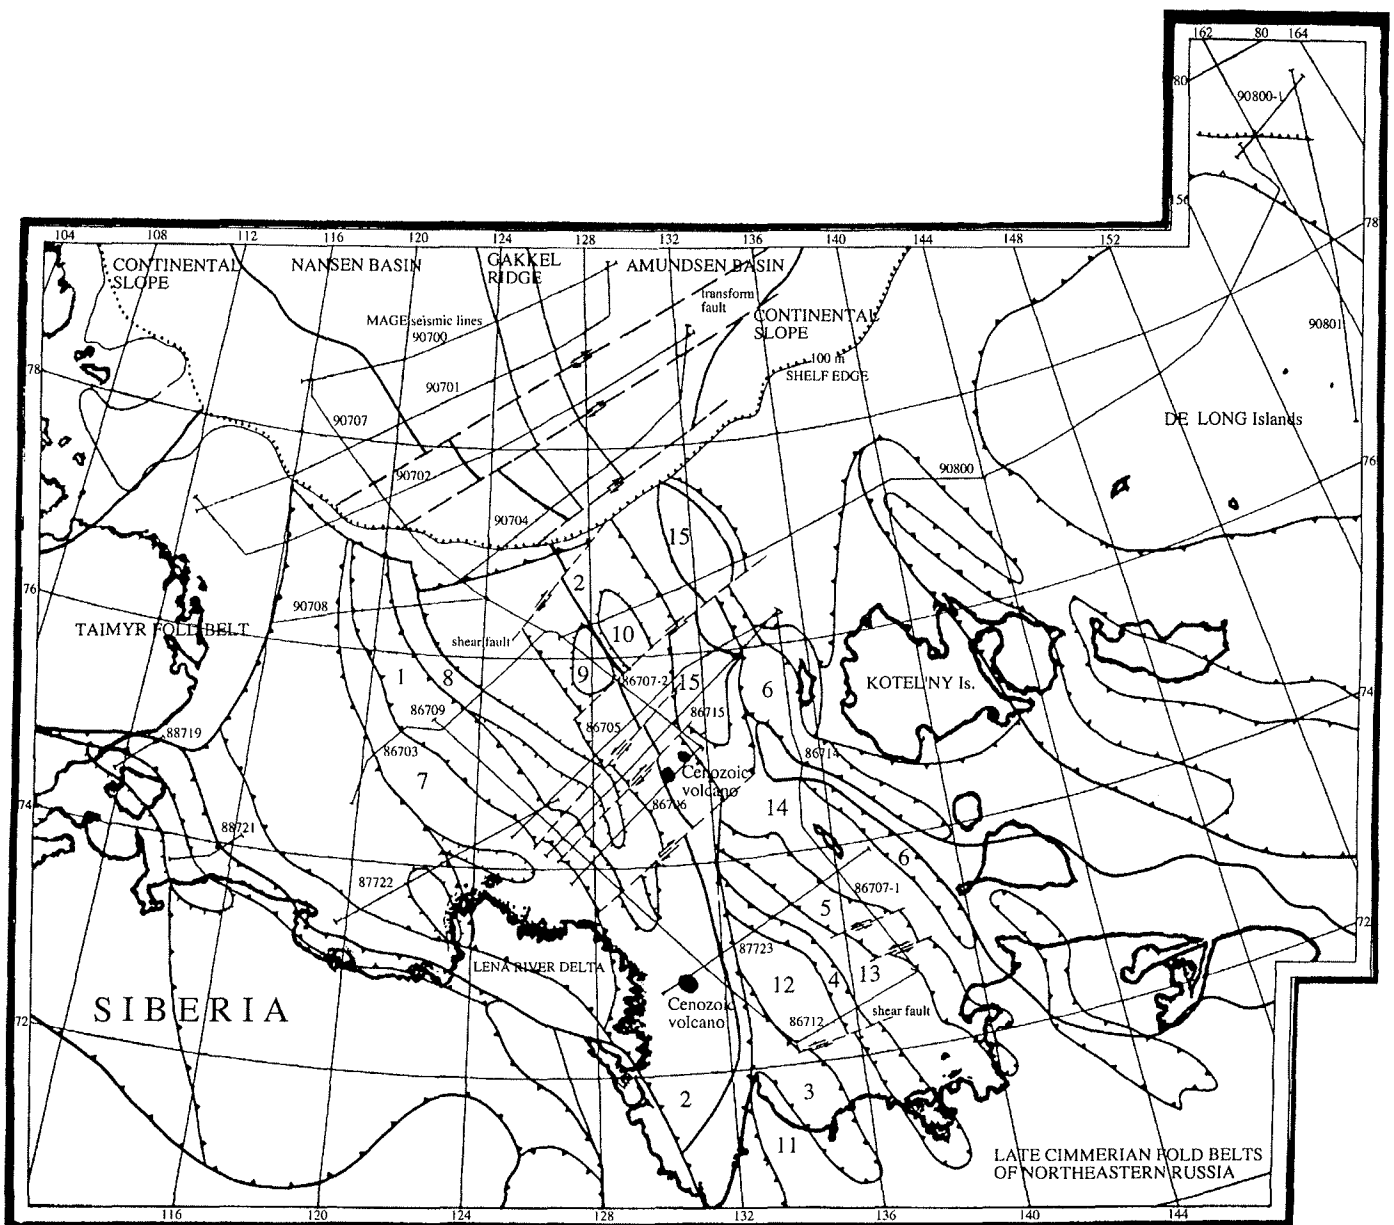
162 80 164
80
90800-1
156
78
104 108 112 116 120 124 128 132 136 140 144 148 152
CONTINENTAL SLOPE
NANSEN BASIN
GAKKEL RIDGE
AMUNDSEN BASIN
transform fault
CONTINENTAL SLOPE
100 m SHELF EDGE
MAGE seismic lines
90700
90801
78
90701
90707
DE LONG Islands
90800
76
90702
90704
15
2
76
90708
TAIMYR FOLD BELT
shear fault
10
9
86707-2
15
6
KOTEL'NY Is.
1
8
74
86709
86715
86705
86714
88719
86703
7
Cenozoic volcano
86706
74
88721
14
6
87722
86707-1
5
72
87723
13
LENA RIVER DELTA
12
4
SIBERIA
Cenozoic volcano
shear fault
86712
72
2
3
11
LATE CIMMERIAN FOLD BELTS OF NORTHEASTERN RUSSIA
116 120 124 128 132 136 140 144